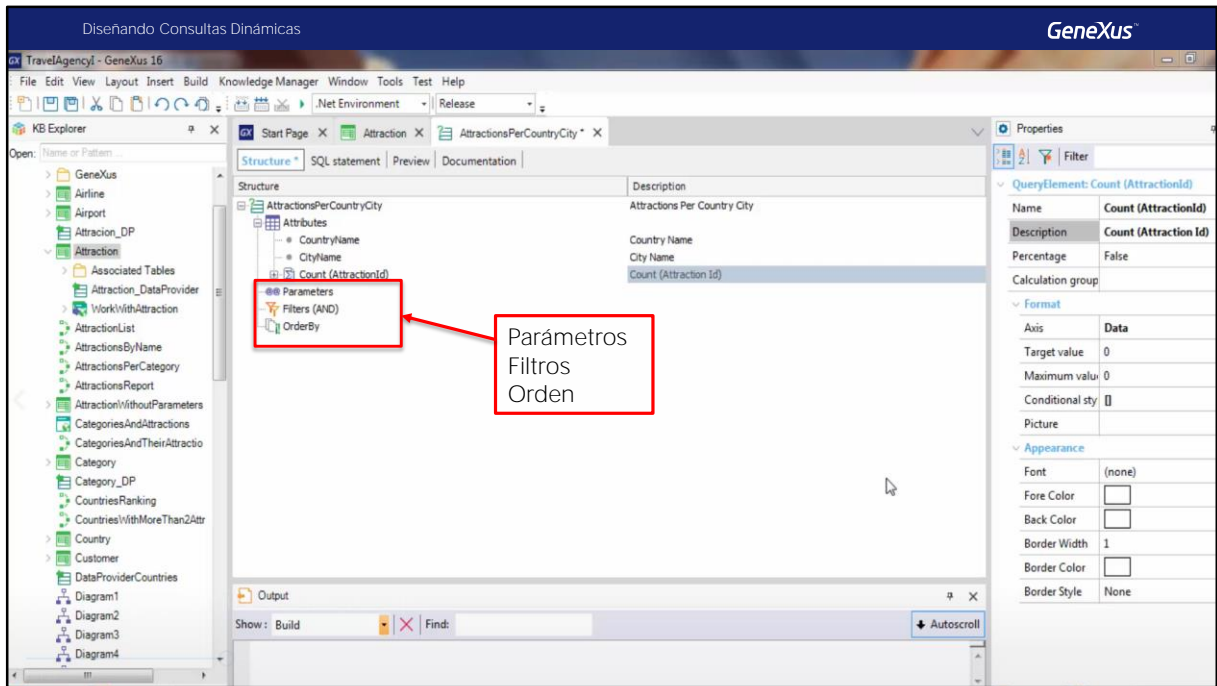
Diseñando Consultas Dinámicas

GeneXus™

TravelAgencyI - GeneXus 16

File Edit View Layout Insert Build Knowledge Manager Window Tools Test Help

.Net Environment Release

KB Explorer

Open: Name or Pattern

GeneXus
Airline
Airport
Attracion_DP
Attraction
Associated Tables
Attraction_DataProvider
WorkWithAttraction
AttractionList
AttractionsByName
AttractionsPerCategory
AttractionsReport
AttractionWithoutParameters
CategoriesAndAttractions
CategoriesAndTheirAttractio
Category
Category_DP
CountriesRanking
CountriesWithMoreThan2Attr
Country
Customer
DataProviderCountries
Diagram1
Diagram2
Diagram3
Diagram4

Start Page × Attraction × AttractionsPerCountryCity * ×

Structure * SQL statement Preview Documentation

| Structure | Description |
|---|---|
| AttractionsPerCountryCity | Attractions Per Country City |
| Attributes | |
| CountryName | Country Name |
| CityName | City Name |
| Count (AttractionId) | Count (Attraction Id) |
| Parameters | |
| Filters (AND) | |
| OrderBy | |

Parámetros
Filtros
Orden

Output

Show: Build Find: Autoscroll

Properties

Filter

QueryElement: Count (AttractionId)

| | |
|---|---|
| Name | Count (AttractionId) |
| Description | Count (Attraction Id) |
| Percentage | False |
| Calculation group | |
| Format | |
| Axis | Data |
| Target value | 0 |
| Maximum valu | 0 |
| Conditional sty | [] |
| Picture | |
| Appearance | |
| Font | (none) |
| Fore Color | |
| Back Color | |
| Border Width | 1 |
| Border Color | |
| Border Style | None |